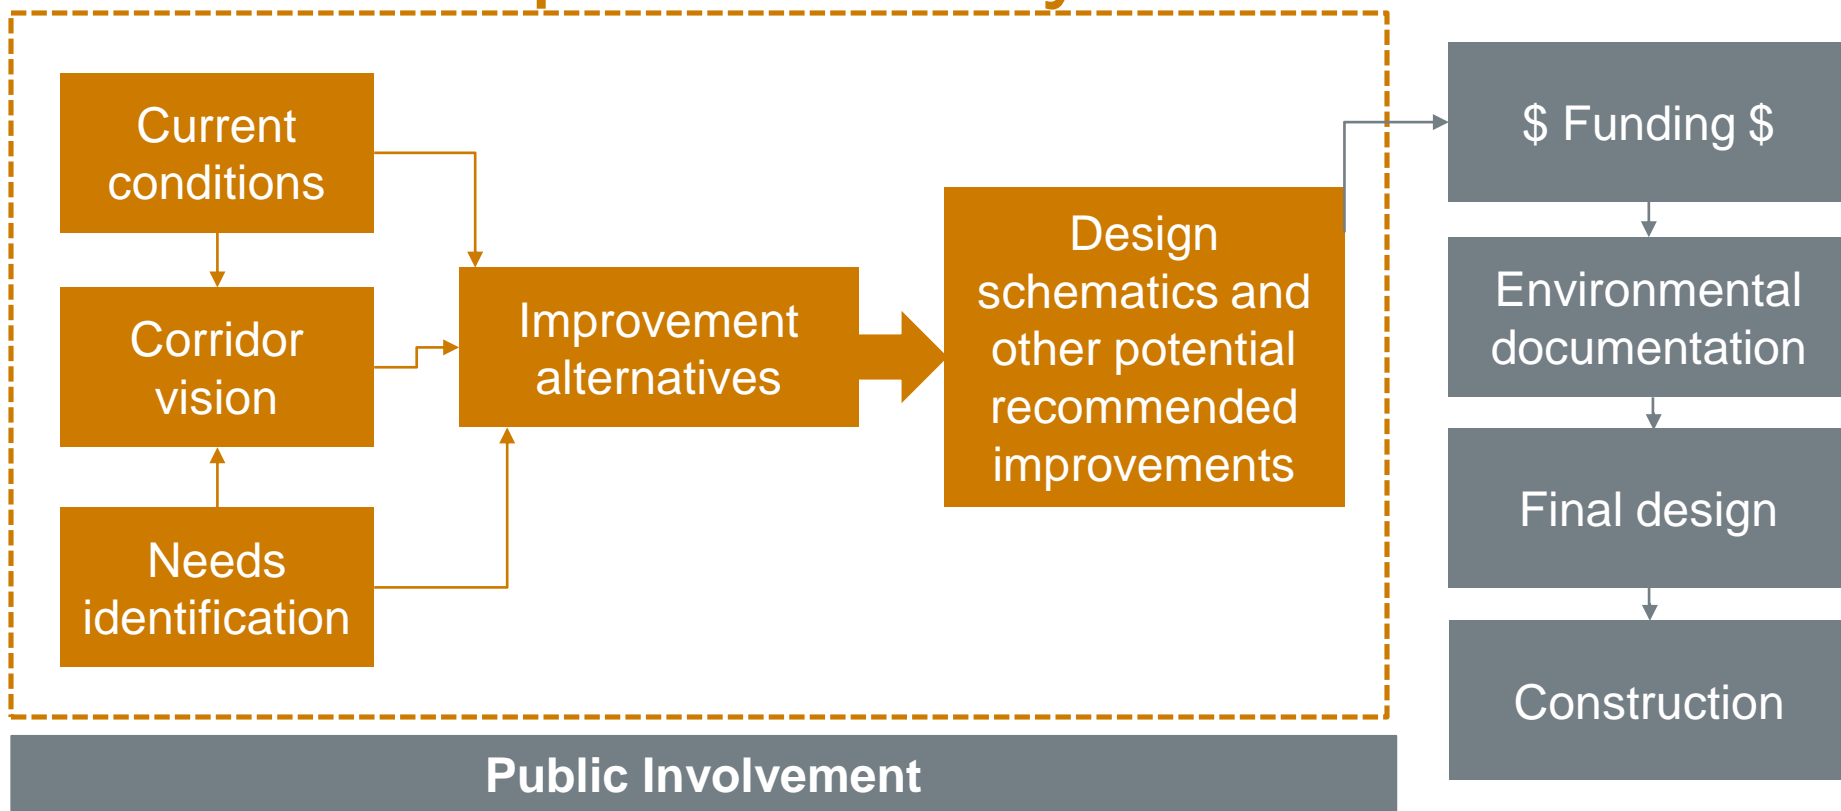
Current conditions

Corridor vision

Needs identification

Improvement alternatives

Design schematics and other potential recommended improvements

$ Funding $

Environmental documentation

Final design

Construction

Public Involvement